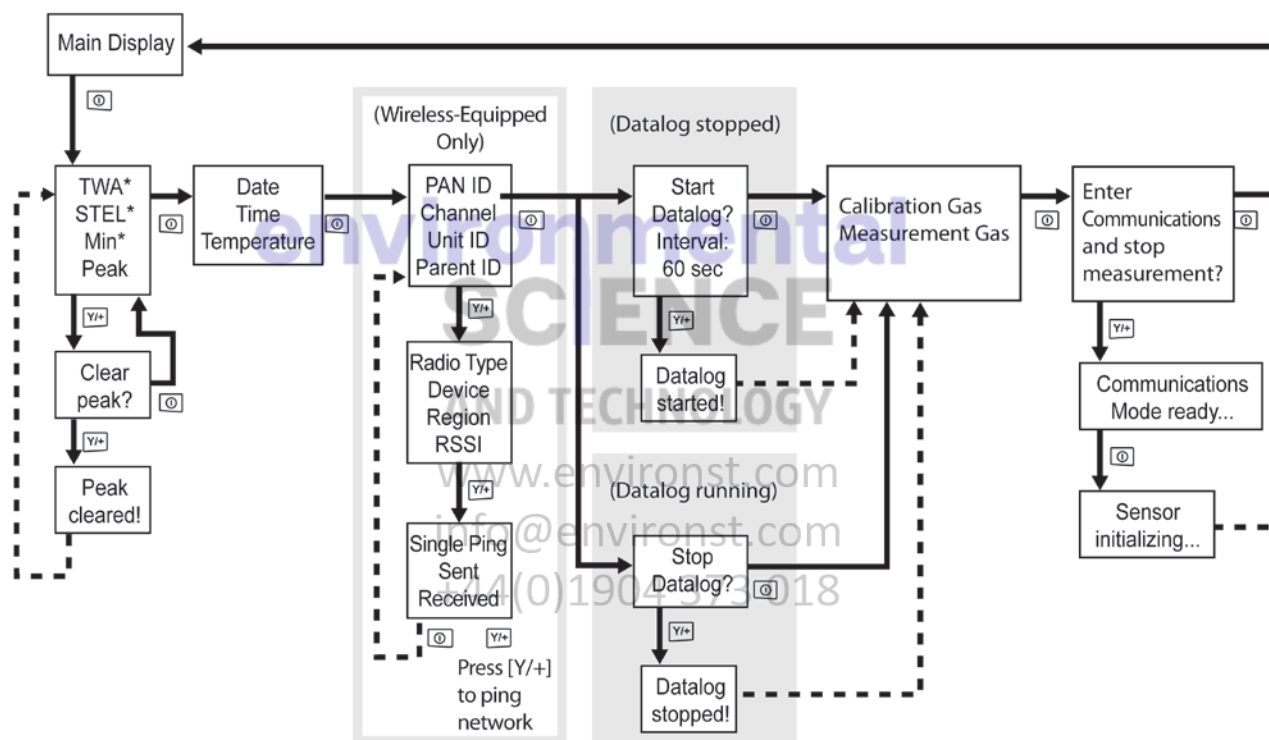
Main Display

TWA*
STEL*
Min*
Peak

Y/+

Clear peak?

Y/+

Peak cleared!

Date
Time
Temperature

(Wireless-Equipped Only)

PAN ID
Channel
Unit ID
Parent ID

Y/+

Radio Type
Device
Region
RSSI

Y/+

Single Ping
Sent
Received

Y/+

Press [Y/+] to ping network

(Datalog stopped)

Start Datalog?
Interval:
60 sec

Y/+

Datalog started!

(Datalog running)

Stop Datalog?

Y/+

Datalog stopped!

Calibration Gas
Measurement Gas

Enter Communications and stop measurement?

Y/+

Communications Mode ready...

Sensor initializing...

environmental SCIENCE AND TECHNOLOGY
www.environst.com
info@environst.com
+44(0)1904 373 018